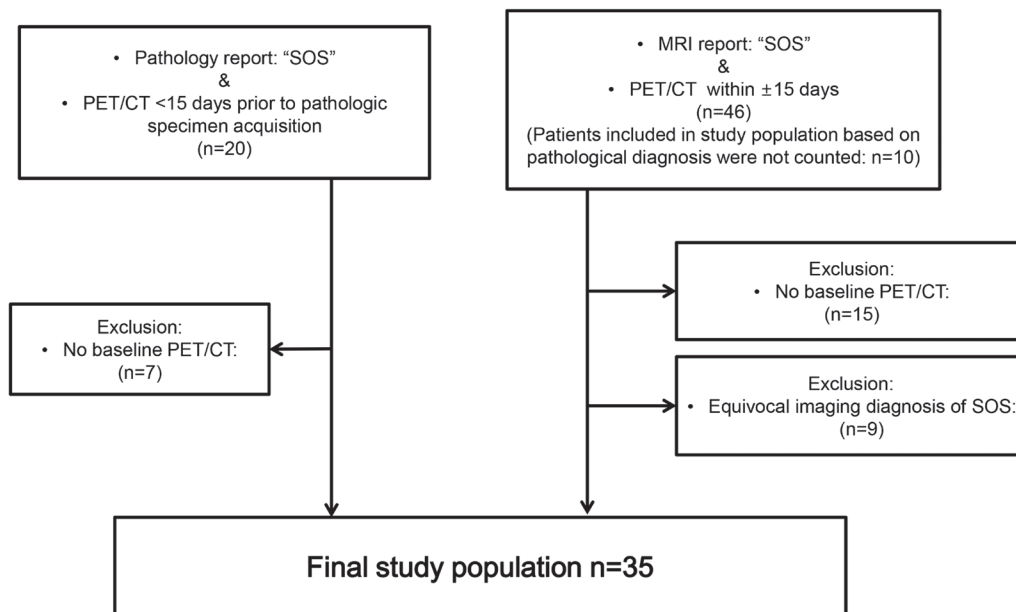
• Pathology report: “SOS”
&
• PET/CT <15 days prior to pathologic specimen acquisition
(n=20)

• MRI report: “SOS”
&
• PET/CT within $\pm$15 days
(n=46)
(Patients included in study population based on pathological diagnosis were not counted: n=10)

Exclusion:
• No baseline PET/CT:
(n=15)

Exclusion:
• No baseline PET/CT:
(n=7)

Exclusion:
• Equivocal imaging diagnosis of SOS:
(n=9)

Final study population n=35